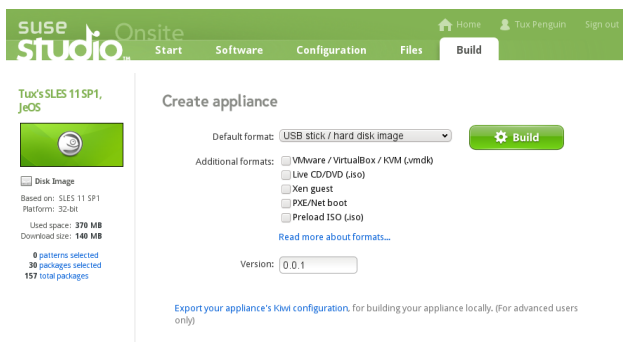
suse studio Onsite

Home  Tux Penguin  Sign out

Start  Software  Configuration  Files  Build

Tux's SLES 11 SP1, JeOS

Disk Image

Based on: SLES 11 SP1
Platform: 32-bit

Used space: 370 MB
Download size: 140 MB

0 patterns selected
30 packages selected
157 total packages

Create appliance

Default format: USB stick / hard disk image

Build

Additional formats: VMware / VirtualBox / KVM (.vmdk)
Live CD/DVD (.iso)
Xen guest
PXE/Net boot
Preload ISO (.iso)

Read more about formats...

Version: 0.0.1

Export your appliance's Kiwi configuration, for building your appliance locally. (For advanced users only)